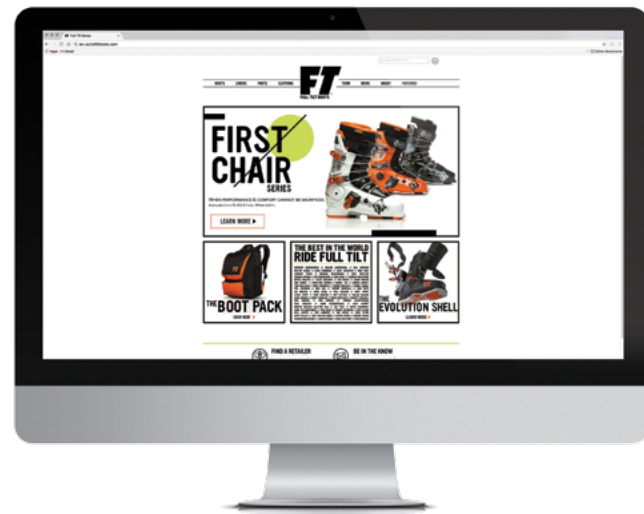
FT
FULL TILT BOOTS

BOOTS LINERS PARTS CLOTHING TEAM NEWS ABOUT FEATURED

FIRST CHAIR
SERIES
WHEN PERFORMANCE & COMFORT CANNOT BE SACRIFICED
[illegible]
LEARN MORE ▶

THE BOOT PACK
SHOP NOW ▶

THE BEST IN THE WORLD
RIDE FULL TILT
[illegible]

THE EVOLUTION SHELL
LEARN MORE ▶

FIND A RETAILER
BE IN THE KNOW